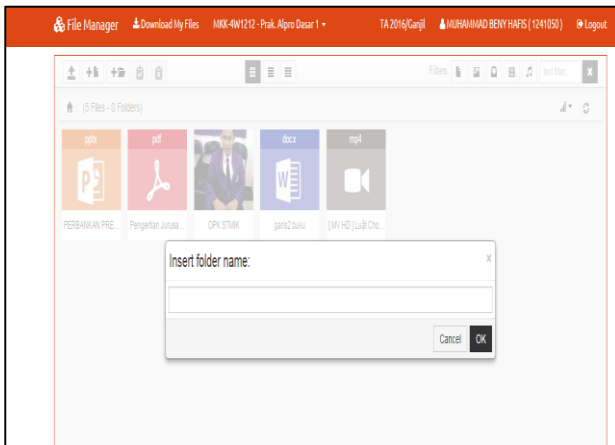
File Manager Download My Files MKK-4W1212 - Prak. Alpro Dasar 1 ▾ TA 2016/Ganjil MUHAMMAD BENY HAFIS ( 1241050 ) Logout

Filters: text filter... x

(5 Files - 0 Folders)

pptx pdf docx mp4

PERBANKAN PRE... Pengertian Jurusa... OPK STMIK garis2 buku [MV HD] Luật Cho...

Insert folder name: x

Cancel OK